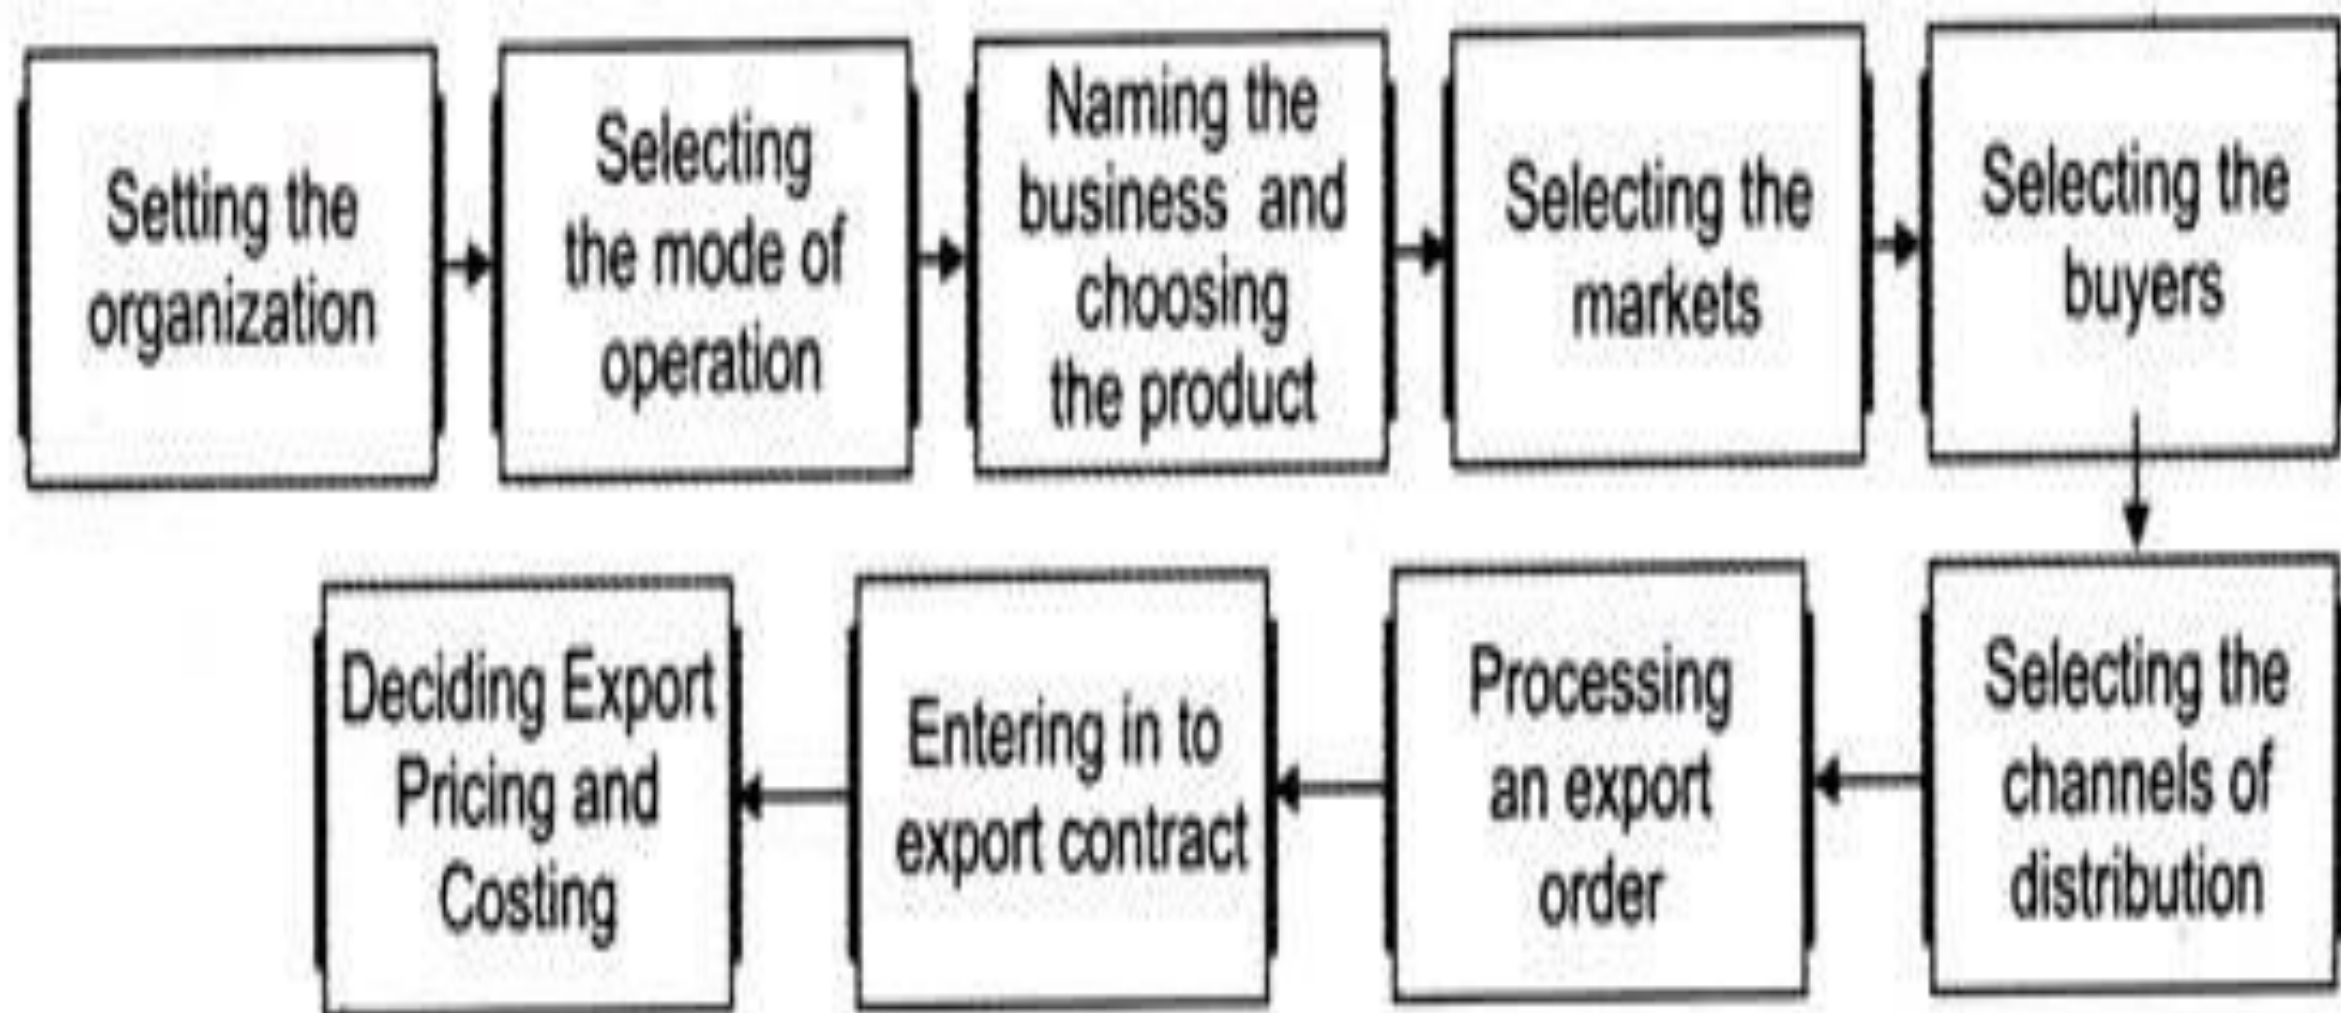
Setting the organization

Selecting the mode of operation

Naming the business and choosing the product

Selecting the markets

Selecting the buyers

Selecting the channels of distribution

Processing an export order

Entering in to export contract

Deciding Export Pricing and Costing